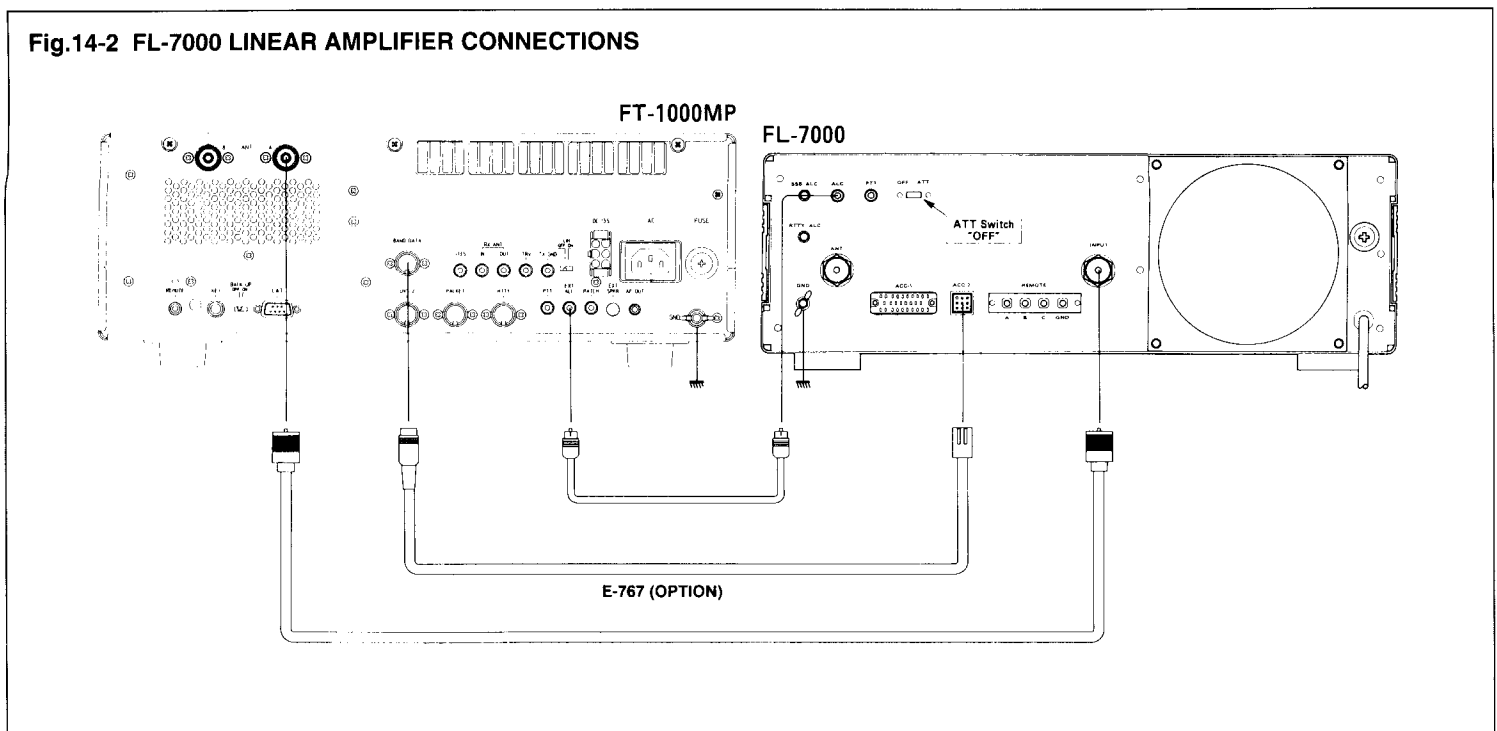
Fig.14-2 FL-7000 LINEAR AMPLIFIER CONNECTIONS

FT-1000MP

FL-7000

ANT

REMOTE

BACK UP
OFF ON

CAT

BAND DATA

Rx ANT
IN OUT

TRV

DC 13.5

AC

FUSE

PACKET

RTTY

PTT

EXT ALC

PATCH

AF OUT

GND

SSB ALC

ALC

PTT

OFF ATT

ATT Switch
"OFF"

RTTY ALC

ANT

GND

ACC-1

ACC-2

REMOTE
A B C GND

INPUT

E-767 (OPTION)